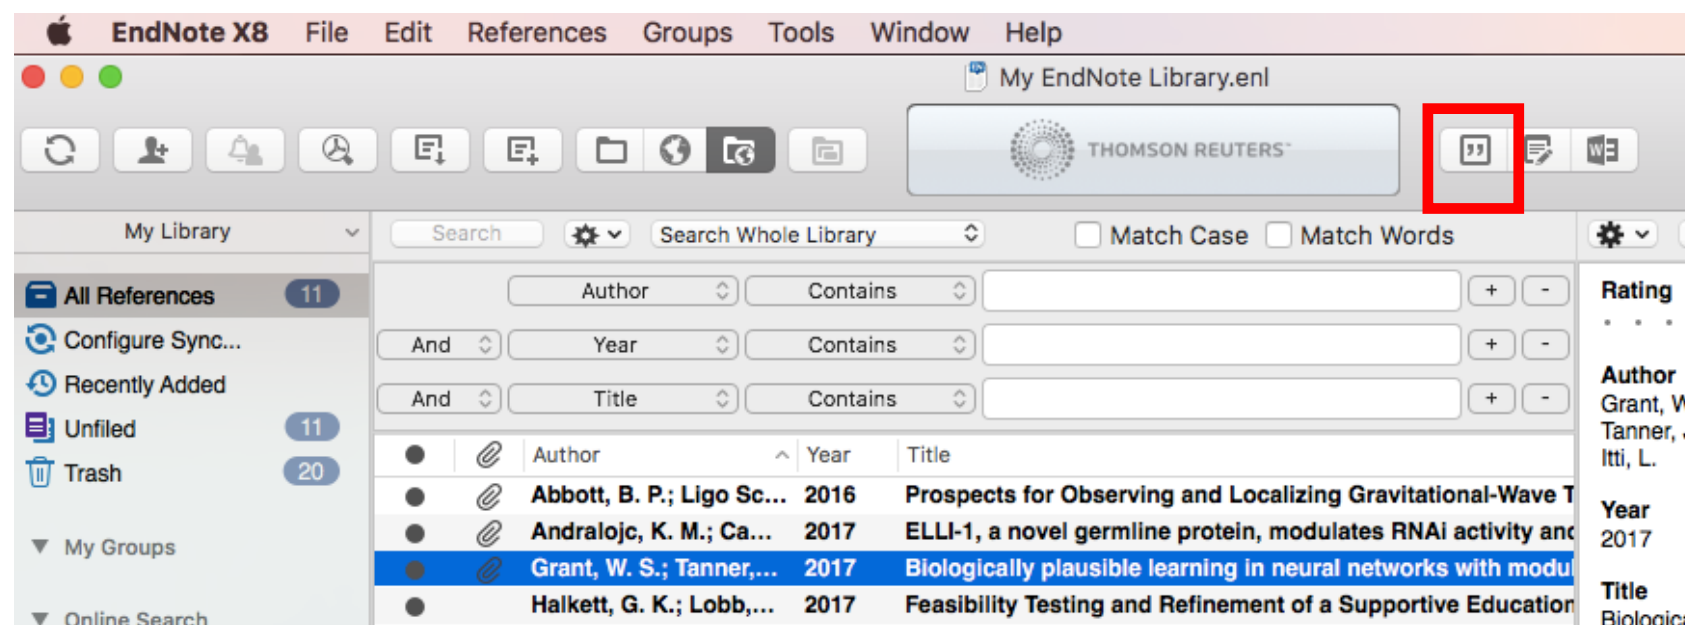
EndNote X8 File Edit References Groups Tools Window Help

My EndNote Library.enl

THOMSON REUTERS

My Library

Search

Search Whole Library

Match Case Match Words

All References 11
Configure Sync...
Recently Added
Unfiled 11
Trash 20

My Groups

Online Search

| | Author | Contains | | + | - |
|---|---|---|---|---|---|
| And | Year | Contains | | + | - |
| And | Title | Contains | | + | - |

| | | Author | Year | Title |
|---|---|---|---|---|
| | | Abbott, B. P.; Ligo Sc... | 2016 | Prospects for Observing and Localizing Gravitational-Wave T |
| | | Andralojc, K. M.; Ca... | 2017 | ELLI-1, a novel germline protein, modulates RNAi activity and |
| | | Grant, W. S.; Tanner,... | 2017 | Biologically plausible learning in neural networks with modu |
| | | Halkett, G. K.; Lobb,... | 2017 | Feasibility Testing and Refinement of a Supportive Education |

Rating
• • •

Author
Grant, W
Tanner, .
Itti, L.

Year
2017

Title
Biologica